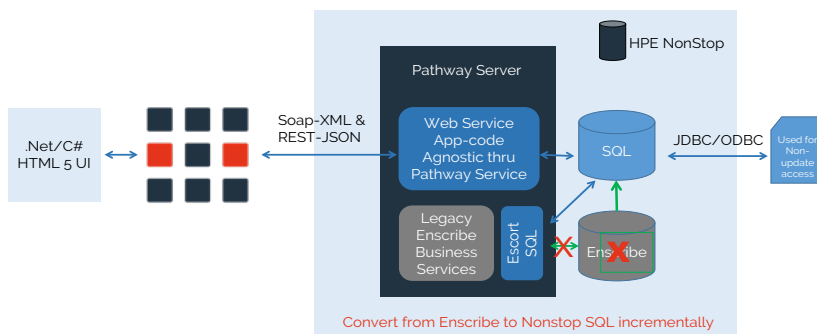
.Net/C#
HTML 5 UI

Soap-XML &
REST-JSON

HPE NonStop

Pathway Server

Web Service
App-code
Agnostic thru
Pathway Service

SQL

JDBC/ODBC

Used for
Non-
update
access

Legacy
Enscribe
Business
Services

Escort
SQL

Enscribe

Convert from Enscribe to Nonstop SQL incrementally